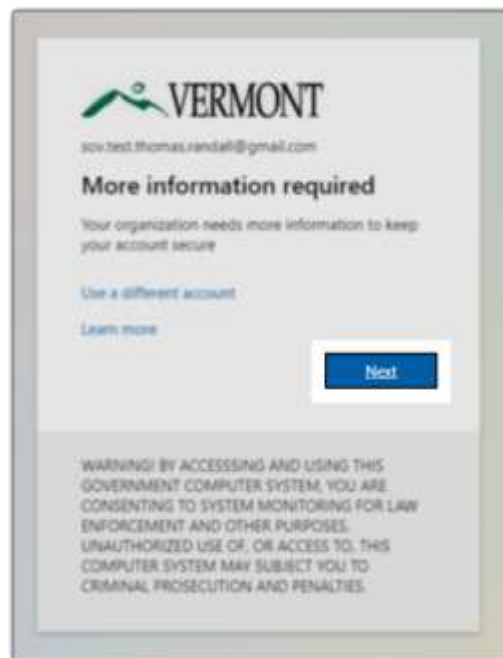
VERMONT

sov.test.thomas.randall@gmail.com

More information required

Your organization needs more information to keep your account secure

Use a different account

Learn more

Next

WARNING! BY ACCESSSING AND USING THIS GOVERNMENT COMPUTER SYSTEM, YOU ARE CONSENTING TO SYSTEM MONITORING FOR LAW ENFORCEMENT AND OTHER PURPOSES. UNAUTHORIZED USE OF, OR ACCESS TO, THIS COMPUTER SYSTEM MAY SUBJECT YOU TO CRIMINAL PROSECUTION AND PENALTIES.